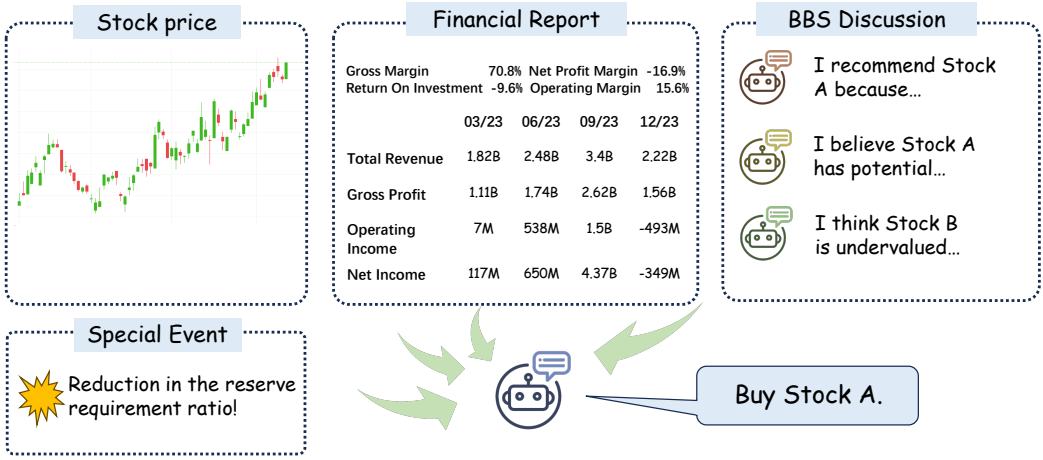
Stock price

Financial Report

Gross Margin 70.8% Net Profit Margin -16.9%
Return On Investment -9.6% Operating Margin 15.6%

| | 03/23 | 06/23 | 09/23 | 12/23 |
|---|---|---|---|---|
| Total Revenue | 1.82B | 2.48B | 3.4B | 2.22B |
| Gross Profit | 1.11B | 1.74B | 2.62B | 1.56B |
| Operating Income | 7M | 538M | 1.5B | -493M |
| Net Income | 117M | 650M | 4.37B | -349M |

BBS Discussion

I recommend Stock A because…

I believe Stock A has potential…

I think Stock B is undervalued…

Special Event

Reduction in the reserve requirement ratio!

Buy Stock A.